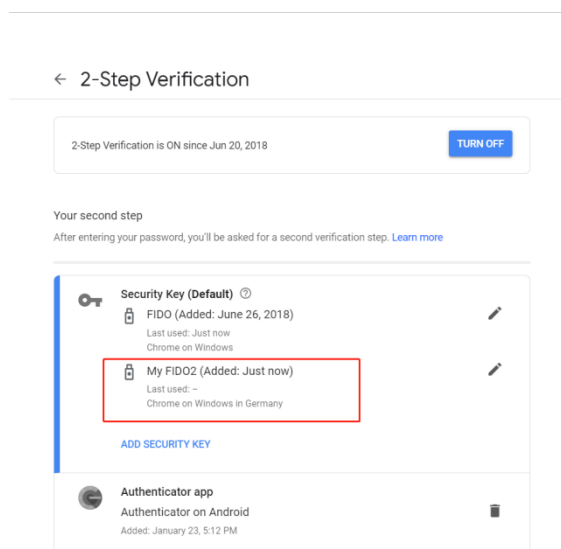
← 2-Step Verification

2-Step Verification is ON since Jun 20, 2018

TURN OFF

Your second step

After entering your password, you'll be asked for a second verification step. Learn more

Security Key (Default)

FIDO (Added: June 26, 2018)

Last used: Just now

Chrome on Windows

My FIDO2 (Added: Just now)

Last used: –

Chrome on Windows in Germany

ADD SECURITY KEY

Authenticator app

Authenticator on Android

Added: January 23, 5:12 PM